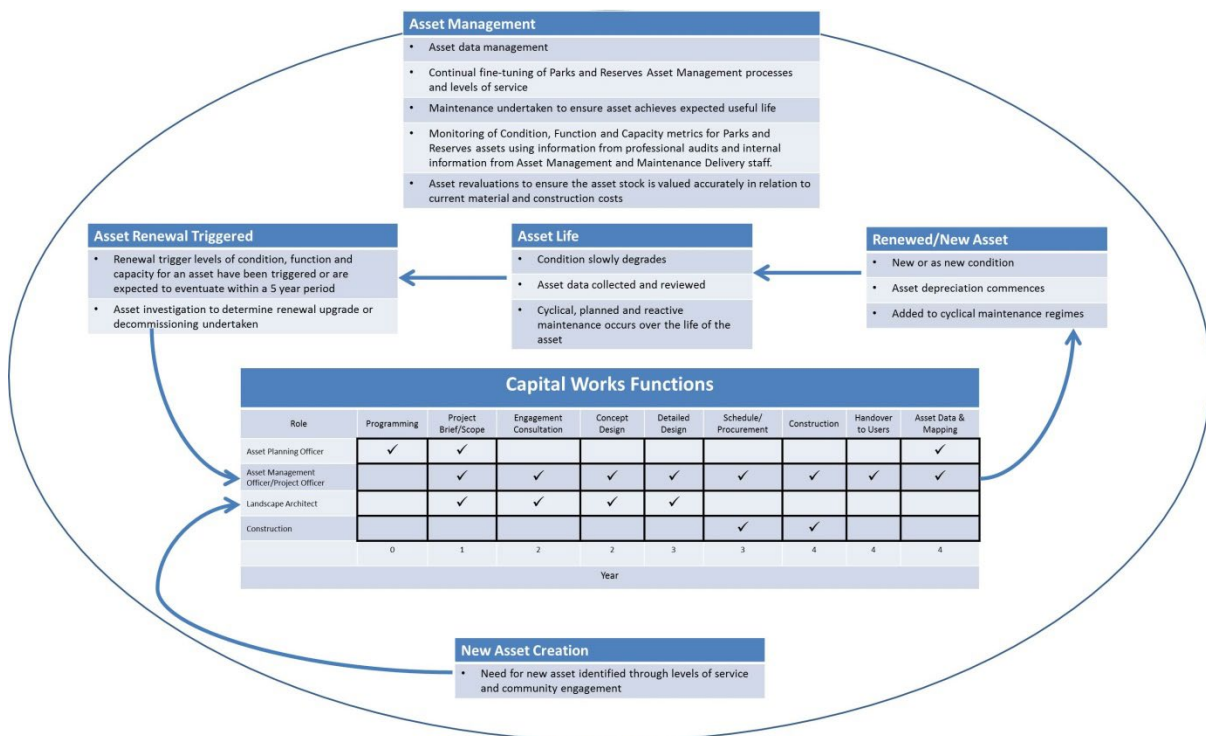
Asset Management
- Asset data management
- Continual fine-tuning of Parks and Reserves Asset Management processes and levels of service
- Maintenance undertaken to ensure asset achieves expected useful life
- Monitoring of Condition, Function and Capacity metrics for Parks and Reserves assets using information from professional audits and internal information from Asset Management and Maintenance Delivery staff.
- Asset revaluations to ensure the asset stock is valued accurately in relation to current material and construction costs

Asset Renewal Triggered
- Renewal trigger levels of condition, function and capacity for an asset have been triggered or are expected to eventuate within a 5 year period
- Asset investigation to determine renewal upgrade or decommissioning undertaken

Asset Life
- Condition slowly degrades
- Asset data collected and reviewed
- Cyclical, planned and reactive maintenance occurs over the life of the asset

Renewed/New Asset
- New or as new condition
- Asset depreciation commences
- Added to cyclical maintenance regimes

Capital Works Functions

| Role | Programming | Project Brief/Scope | Engagement Consultation | Concept Design | Detailed Design | Schedule/ Procurement | Construction | Handover to Users | Asset Data & Mapping |
|---|---|---|---|---|---|---|---|---|---|
| Asset Planning Officer | ✓ | ✓ | | | | | | | ✓ |
| Asset Management Officer/Project Officer | | ✓ | ✓ | ✓ | ✓ | ✓ | ✓ | ✓ | ✓ |
| Landscape Architect | | ✓ | ✓ | ✓ | ✓ | | | | |
| Construction | | | | | | ✓ | ✓ | | |
| | 0 | 1 | 2 | 2 | 3 | 3 | 4 | 4 | 4 |

Year

New Asset Creation
- Need for new asset identified through levels of service and community engagement